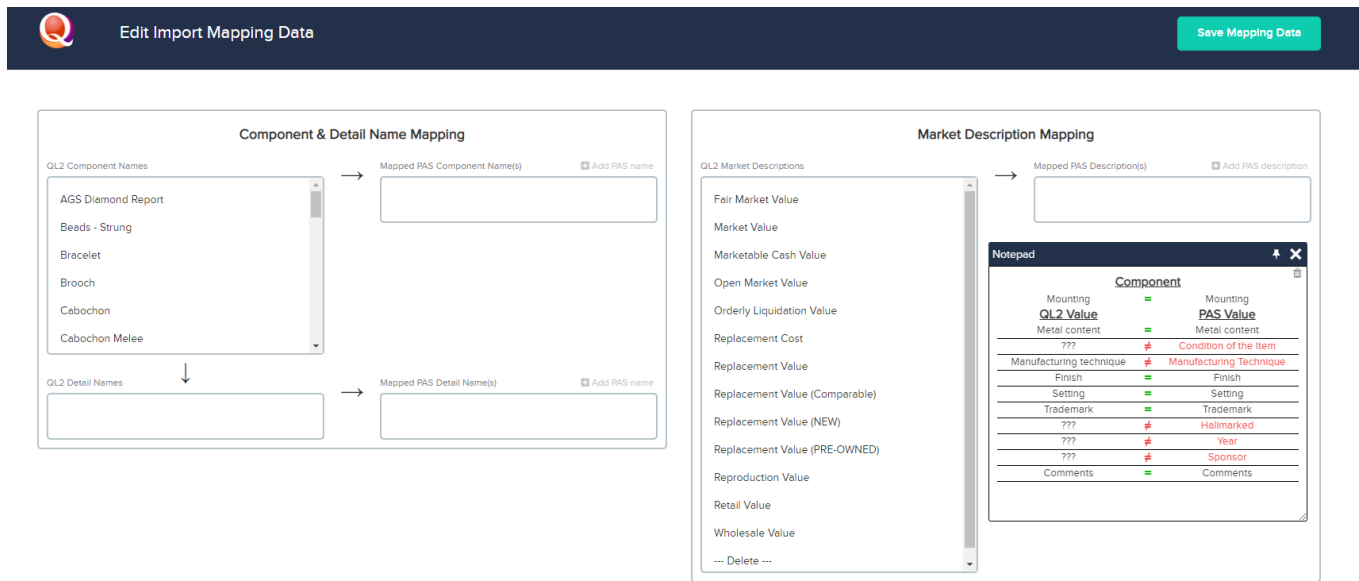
Edit Import Mapping Data

Save Mapping Data

Component & Detail Name Mapping

QL2 Component Names

AGS Diamond Report
Beads - Strung
Bracelet
Brooch
Cabochon
Cabochon Melee

Mapped PAS Component Name(s)

Add PAS name

QL2 Detail Names

Mapped PAS Detail Name(s)

Add PAS name

Market Description Mapping

QL2 Market Descriptions

Fair Market Value
Market Value
Marketable Cash Value
Open Market Value
Orderly Liquidation Value
Replacement Cost
Replacement Value
Replacement Value (Comparable)
Replacement Value (NEW)
Replacement Value (PRE-OWNED)
Reproduction Value
Retail Value
Wholesale Value
--- Delete ---

Mapped PAS Description(s)

Add PAS description

Notepad

Component

| Mounting | = | Mounting |
|---|---|---|
| QL2 Value | | PAS Value |
| Metal content | = | Metal content |
| ??? | ≠ | Condition of the Item |
| Manufacturing technique | ≠ | Manufacturing Technique |
| Finish | = | Finish |
| Setting | = | Setting |
| Trademark | = | Trademark |
| ??? | ≠ | Hallmarked |
| ??? | ≠ | Year |
| ??? | ≠ | Sponsor |
| Comments | = | Comments |